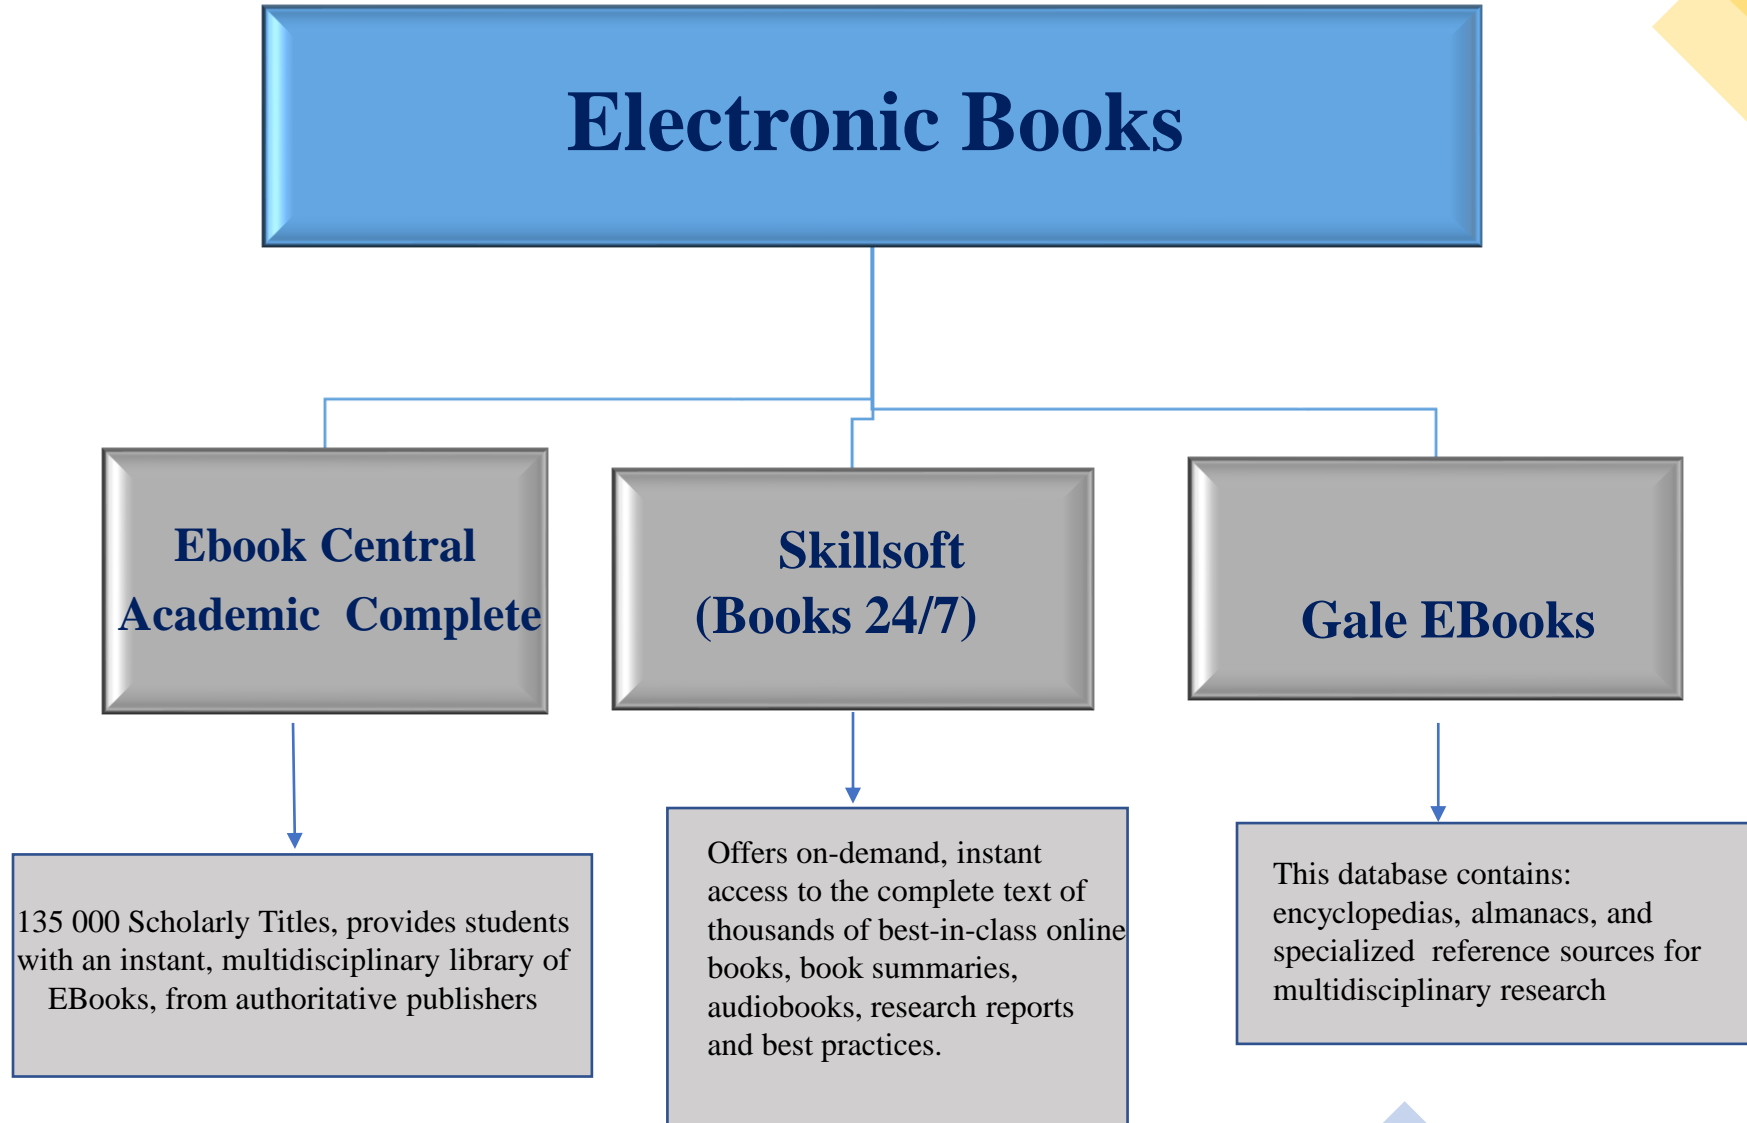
Electronic Books

Ebook Central Academic Complete

Skillsoft (Books 24/7)

Gale EBooks

135 000 Scholarly Titles, provides students with an instant, multidisciplinary library of EBooks, from authoritative publishers

Offers on-demand, instant access to the complete text of thousands of best-in-class online books, book summaries, audiobooks, research reports and best practices.

This database contains: encyclopedias, almanacs, and specialized reference sources for multidisciplinary research